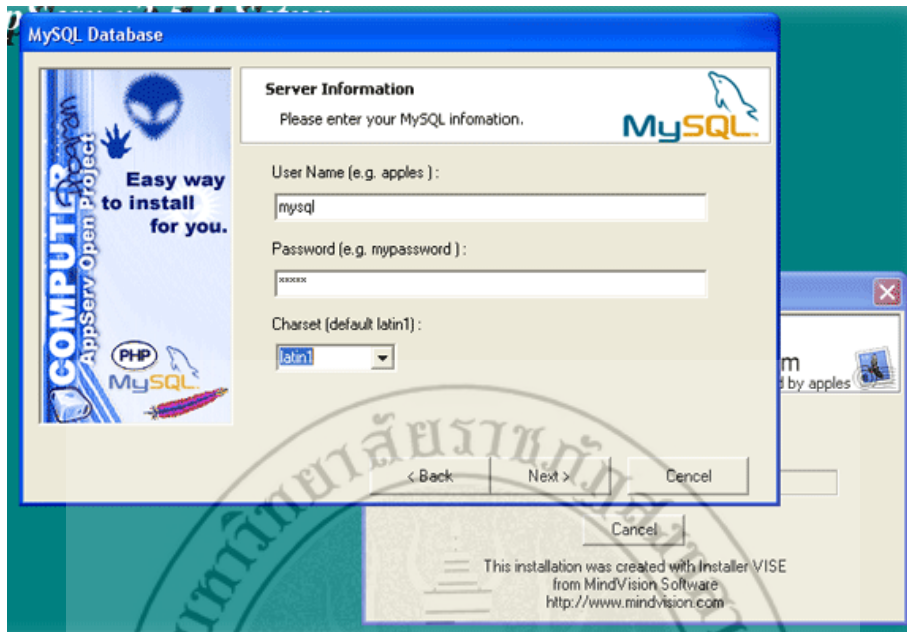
MySQL Database

Server Information

Please enter your MySQL infomation.

MySQL

COMPUTER Program

AppServ Open Project

Easy way to install for you.

PHP

MySQL

User Name (e.g. apples ) :

mysql

Password (e.g. mypassword ) :

xxxxx

Charset (default latin1) :

latin1

< Back

Next >

Cancel

m

d by apples

Cancel

This installation was created with Installer VISE from MindVision Software http://www.mindvision.com

มหาวิทยาลัยราชภัฏ